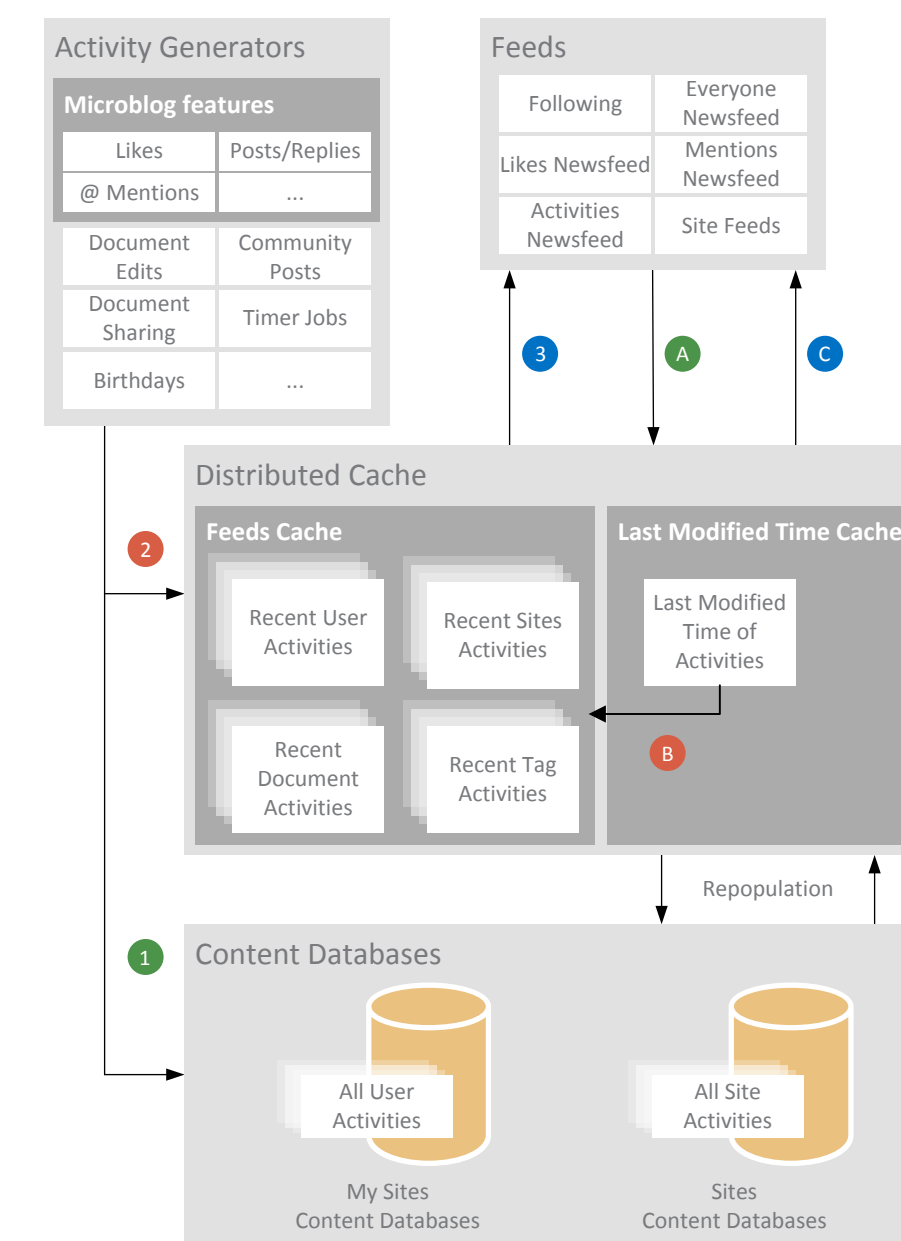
Activity Generators

Microblog features

| Likes | Posts/Replies |
|---|---|
| @ Mentions | ... |

| Document Edits | Community Posts |
|---|---|
| Document Sharing | Timer Jobs |
| Birthdays | ... |

Feeds

| Following | Everyone Newsfeed |
|---|---|
| Likes Newsfeed | Mentions Newsfeed |
| Activities Newsfeed | Site Feeds |

3

A

C

2

Distributed Cache

Feeds Cache

Recent User Activities

Recent Sites Activities

Recent Document Activities

Recent Tag Activities

Last Modified Time Cache

Last Modified Time of Activities

B

Repopulation

1

Content Databases

All User Activities

My Sites Content Databases

All Site Activities

Sites Content Databases